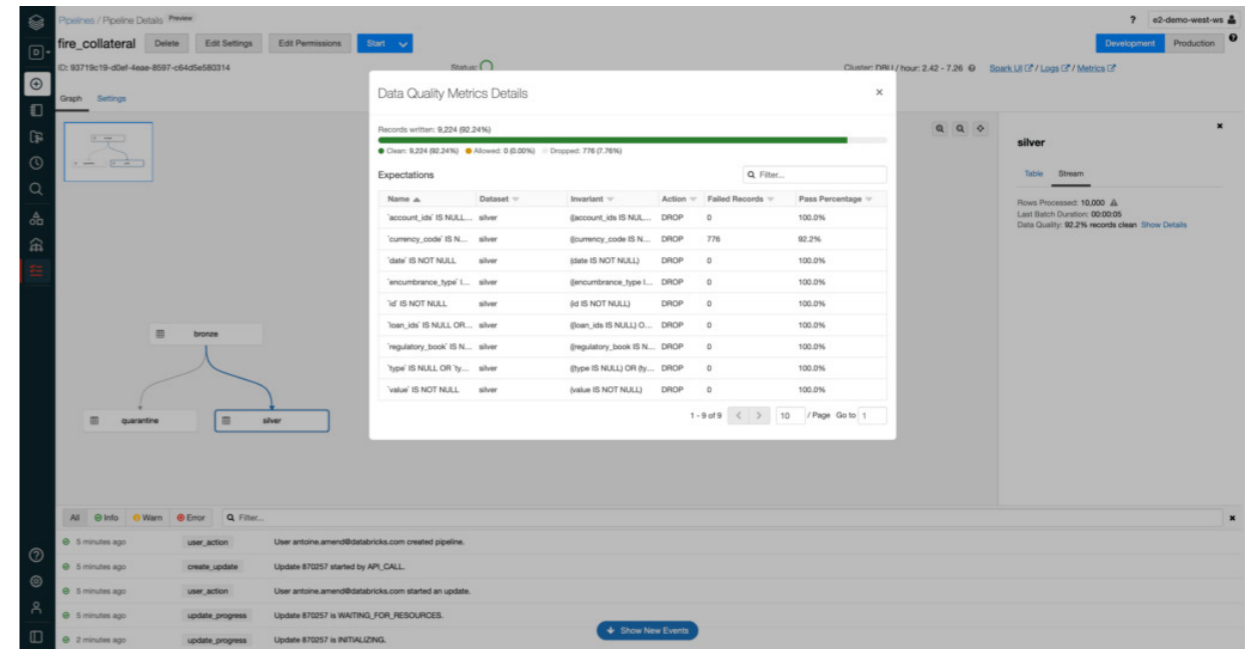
Pipelines / Pipeline Details Preview

fire_collateral Delete Edit Settings Edit Permissions Start

? e2-demo-west-ws

Development Production

ID: 93719c19-d0ef-4eae-8597-c64d5e580314

Status:

Cluster: DBU / hour: 2.42 - 7.26 Spark UI / Logs / Metrics

Graph Settings

Data Quality Metrics Details

Records written: 9,224 (92.24%)

Clean: 9,224 (92.24%) Allowed: 0 (0.00%) Dropped: 776 (7.76%)

Expectations

Filter...

| Name | Dataset | Invariant | Action | Failed Records | Pass Percentage |
|---|---|---|---|---|---|
| `account_ids` IS NULL... | silver | ((account_ids IS NUL... | DROP | 0 | 100.0% |
| `currency_code` IS N... | silver | ((currency_code IS N... | DROP | 776 | 92.2% |
| `date` IS NOT NULL | silver | (date IS NOT NULL) | DROP | 0 | 100.0% |
| `encumbrance_type` I... | silver | ((encumbrance_type I... | DROP | 0 | 100.0% |
| `id` IS NOT NULL | silver | (id IS NOT NULL) | DROP | 0 | 100.0% |
| `loan_ids` IS NULL OR... | silver | ((loan_ids IS NULL) O... | DROP | 0 | 100.0% |
| `regulatory_book` IS N... | silver | ((regulatory_book IS N... | DROP | 0 | 100.0% |
| `type` IS NULL OR `ty... | silver | ((type IS NULL) OR (ty... | DROP | 0 | 100.0% |
| `value` IS NOT NULL | silver | (value IS NOT NULL) | DROP | 0 | 100.0% |

1 - 9 of 9 10 / Page Go to 1

bronze

quarantine

silver

silver

Table Stream

Rows Processed: 10,000
Last Batch Duration: 00:00:05
Data Quality: 92.2% records clean Show Details

All Info Warn Error Filter...

5 minutes ago user_action User antoine.amend@databricks.com created pipeline.
5 minutes ago create_update Update 870257 started by API_CALL.
5 minutes ago user_action User antoine.amend@databricks.com started an update.
5 minutes ago update_progress Update 870257 is WAITING_FOR_RESOURCES.
2 minutes ago update_progress Update 870257 is INITIALIZING.

Show New Events